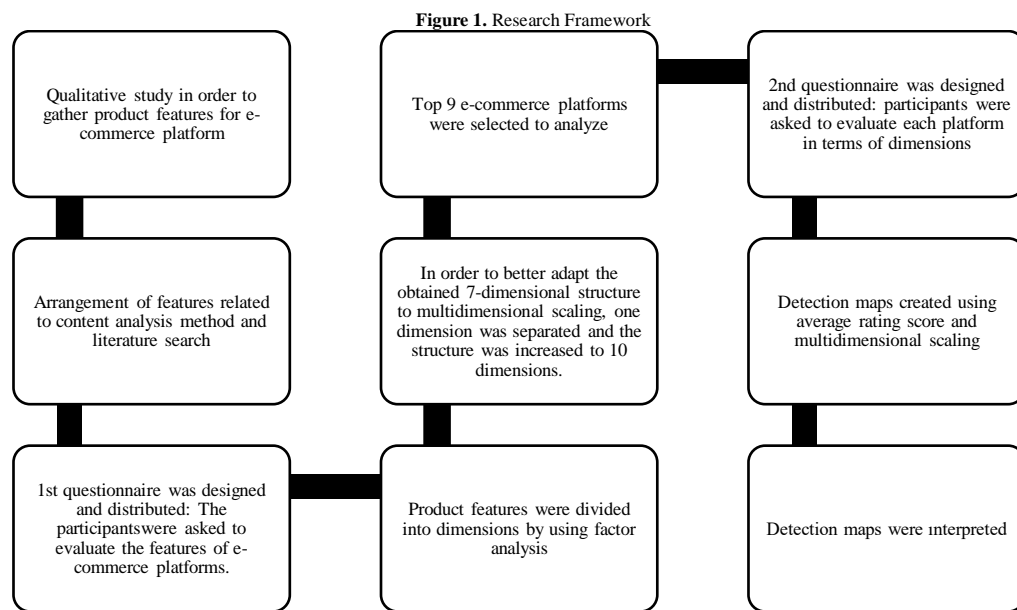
**Figure 1.** Research Framework

Qualitative study in order to gather product features for e-commerce platform

Arrangement of features related to content analysis method and literature search

1st questionnaire was designed and distributed: The participantswere asked to evaluate the features of e-commerce platforms.

Product features were divided into dimensions by using factor analysis

In order to better adapt the obtained 7-dimensional structure to multidimensional scaling, one dimension was separated and the structure was increased to 10 dimensions.

Top 9 e-commerce platforms were selected to analyze

2nd questionnaire was designed and distributed: participants were asked to evaluate each platform in terms of dimensions

Detection maps created using average rating score and multidimensional scaling

Detection maps were ınterpreted